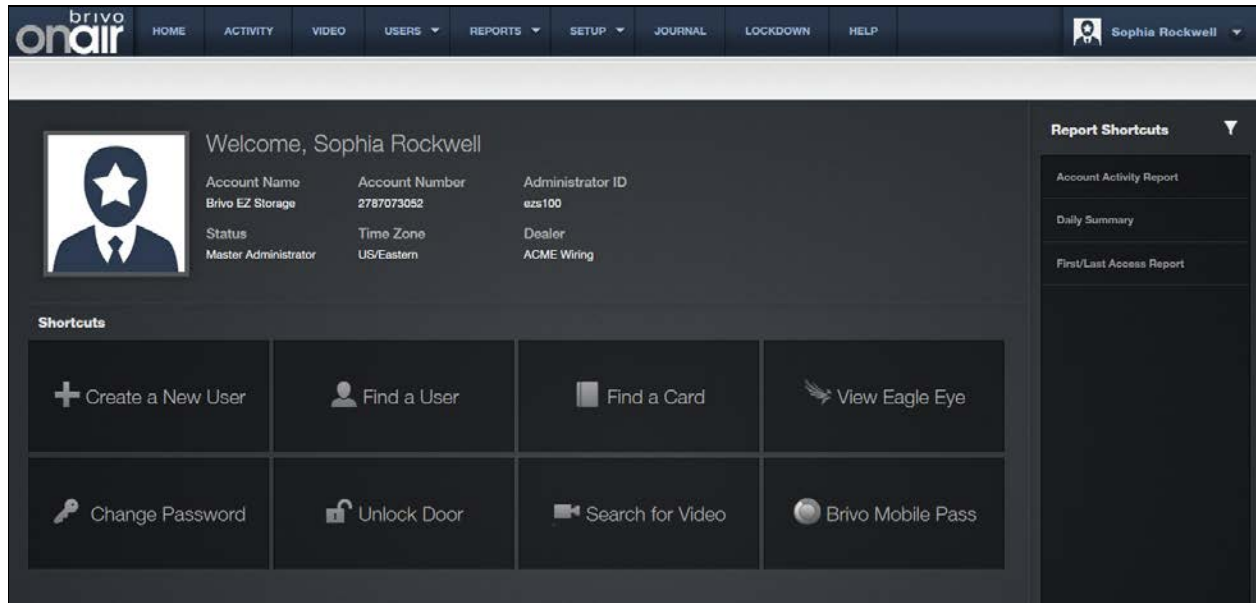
brivo onair

HOME ACTIVITY VIDEO USERS ▾ REPORTS ▾ SETUP ▾ JOURNAL LOCKDOWN HELP

Sophia Rockwell ▾

Welcome, Sophia Rockwell

| Account Name | Account Number | Administrator ID |
|---|---|---|
| Brivo EZ Storage | 2787073052 | ezs100 |
| **Status** | **Time Zone** | **Dealer** |
| Master Administrator | US/Eastern | ACME Wiring |

Shortcuts

Create a New User
Find a User
Find a Card
View Eagle Eye
Change Password
Unlock Door
Search for Video
Brivo Mobile Pass

Report Shortcuts

Account Activity Report
Daily Summary
First/Last Access Report